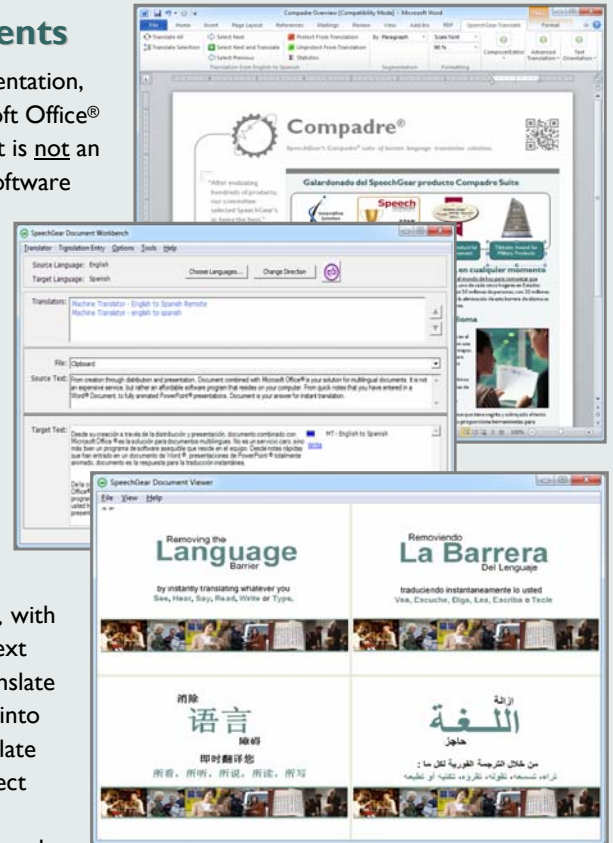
ents

entation,
ft Office®
t is not an
oftware

, with
ext
nslate
into
late
ect

Compadre Overview [Compatibility Mode] - Microsoft Word

File Home Insert Page Layout References Mailings Review View Add-Ins PDF SpeechGear Translate Format

Translate All  Select Next  Protect From Translation  By Paragraph  Scale Font
Translate Selection  Select Next and Translate  Unprotect From Translation  90 %
Select Previous  Statistics
Translation from English to Spanish  Segmentation  Formatting
CompadreEditor  Advanced Translation  Text Orientation

Compadre®

SpeechGear's Compadre® suite of instant language translation solutions.

"After evaluating hundreds of products, our committee selected SpeechGear's

Galardonado del SpeechGear producto Compadre Suite

Speech

en cualquier momento

lioma

SpeechGear Document Workbench

Translator  Translation Entry  Options  Tools  Help

Source Language: English
Target Language: Spanish
Choose Languages...  Change Direction

Translators: Machine Translator - english to Spanish Remote
Machine Translator - english to spanish

File: Clipboard

Source Text: From creation through distribution and presentation. Document combined with Microsoft Office® is your solution for multilingual documents. It is not an expensive service, but rather an affordable software program that resides on your computer. From quick notes that you have entered in a Word® Document, to fully animated PowerPoint® presentations. Document is your answer for instant translation.

Target Text: Desde su creación a través de la distribución y presentación, documento combinado con Microsoft Office ® es la solución para documentos multilingües. No es un servicio caro, sino más bien un programa de software asequible que reside en el equipo. Desde notas rápidas que han entrado en un documento de Word ® presentaciones de PowerPoint ® totalmente animado, documento es la respuesta para la traducción instantánea.

MT - English to Spanish
Write

SpeechGear Document Viewer

File  View  Help

Removing the
Language
Barrier
by instantly translating whatever you
See, Hear, Say, Read, Write or Type.

Removiendo
La Barrera
Del Lenguaje
traduciendo instantaneamente lo usted
Vea, Escuche, Diga, Lea, Escriba o Tecle

消除
语言
障碍
即时翻译您
所看，所听，所说，所读，所写

إزالة
اللغة
حاجز
من خلال الترجمة الفورية لكل ما :
تراه، تسمعه، تقوله، تقرؤه، تكتبه أو تطبعه